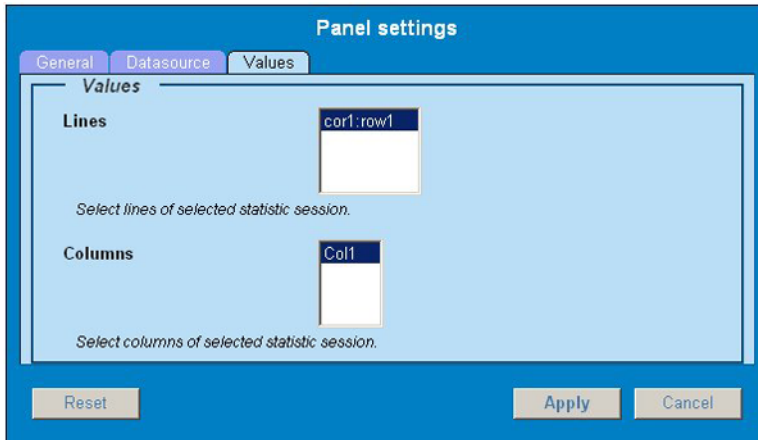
Panel settings

General | Datasource | Values

Values

Lines

cor1:row1

Select lines of selected statistic session.

Columns

Col1

Select columns of selected statistic session.

Reset

Apply

Cancel